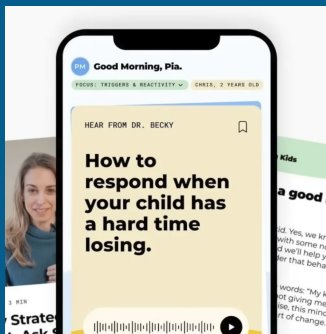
PM Good Morning, Pia.

FOCUS: TRIGGERS & REACTIVITY

CHRIS, 3 YEARS OLD

HEAR FROM DR. BECKY

How to respond when your child has a hard time losing.

MIN

Strate

Ask S

Kids

a good

d. Yes, we kn

with some n

we'll help y

der that beha

words: "My k

girl gimme

ise, this minc

of change.